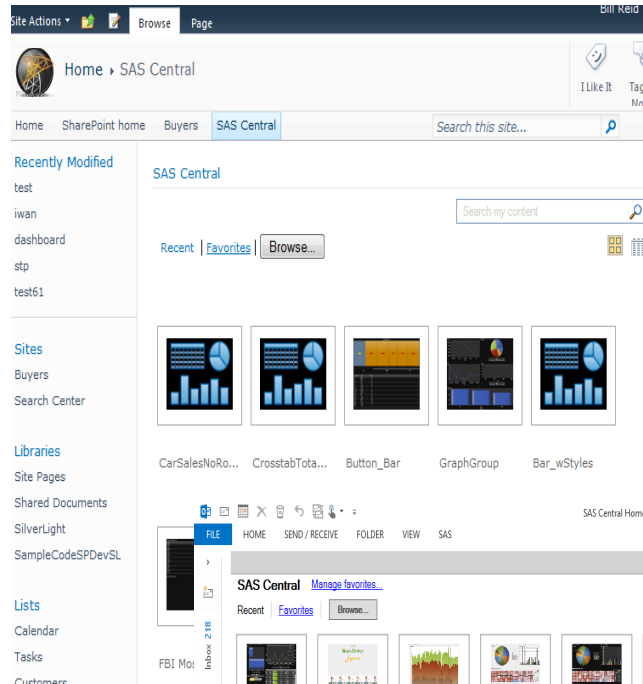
Site Actions ▾ Browse Page Bill Reid

Home › SAS Central

I Like It Tag No

Home SharePoint home Buyers SAS Central Search this site...

Recently Modified
test
iwan
dashboard
stp
test61

Sites
Buyers
Search Center

Libraries
Site Pages
Shared Documents
SilverLight
SampleCodeSPDevSL

Lists
Calendar
Tasks
Customers

SAS Central

Search my content

Recent | Favorites | Browse...

CarSalesNoRo... CrosstabTota... Button_Bar GraphGroup Bar_wStyles

FBI Mos

SAS Central Home

FILE HOME SEND / RECEIVE FOLDER VIEW SAS

Inbox 218

SAS Central Manage favorites...

Recent Favorites Browse...